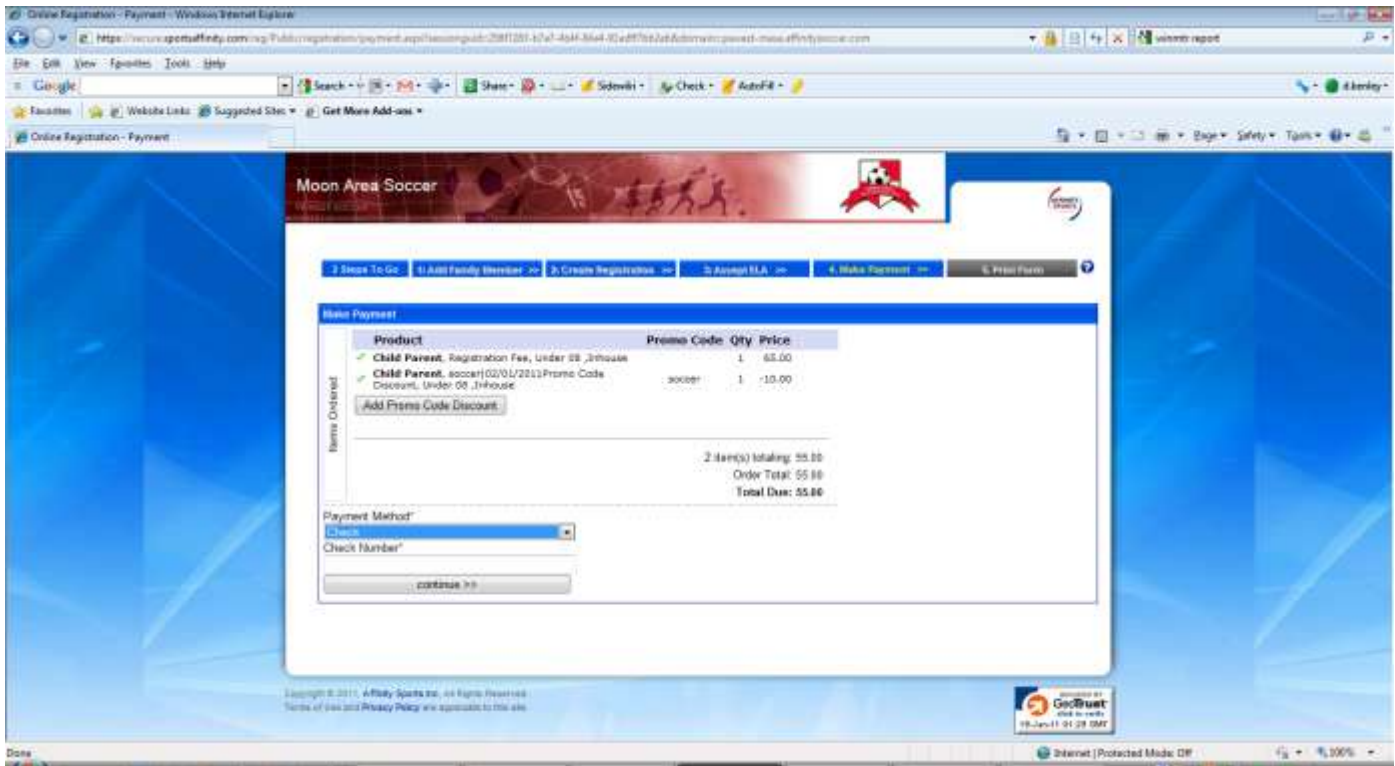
Online Registration - Payment - Windows Internet Explorer

https://secure.sportsaffinity.com/reg/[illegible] winmtr report

File Edit View Favorites Tools Help

Google Search Share Sidewiki Check AutoFill dkenley

Favorites Website Links Suggested Sites Get More Add-ons

Online Registration - Payment

Page Safety Tools

Moon Area Soccer

3 Steps To Go | 1: Add Family Member >> | 2: Create Registration >> | 3: Accept ELA >> | 4. Make Payment >> | 5. Print Form

Make Payment

Items Ordered

| Product | Promo Code | Qty | Price |
|---|---|---|---|
| Child Parent, Registration Fee, Under 08 ,Inhouse | | 1 | 65.00 |
| Child Parent, soccer(02/01/2011Promo Code Discount, Under 08 ,Inhouse | soccer | 1 | -10.00 |

Add Promo Code Discount

2 item(s) totaling: 55.00
Order Total: 55.00
Total Due: 55.00

Payment Method*
Check
Check Number*

continue >>

Copyright © 2011, Affinity Sports Inc, All Rights Reserved.
Terms of Use and Privacy Policy are applicable to this site.

GeoTrust click to verify 19-Jan-11 01:28 GMT

Done

Internet | Protected Mode: Off

100%